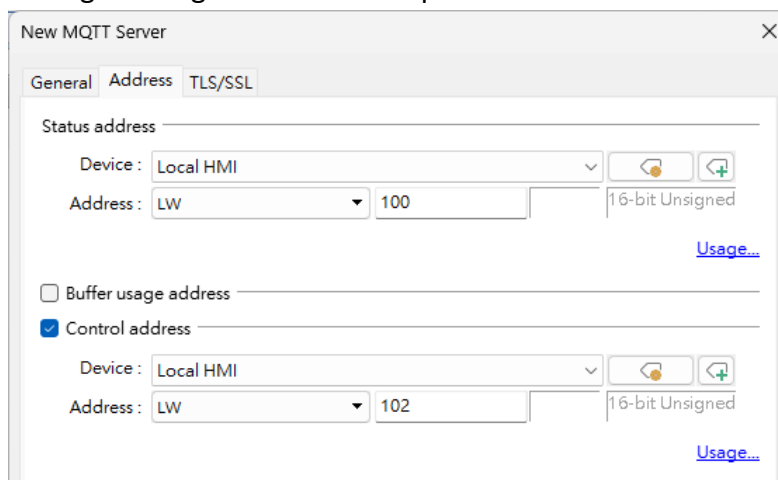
New MQTT Server

General Address TLS/SSL

Status address

Device : Local HMI

Address : LW 100 16-bit Unsigned

Usage...

Buffer usage address

Control address

Device : Local HMI

Address : LW 102 16-bit Unsigned

Usage...